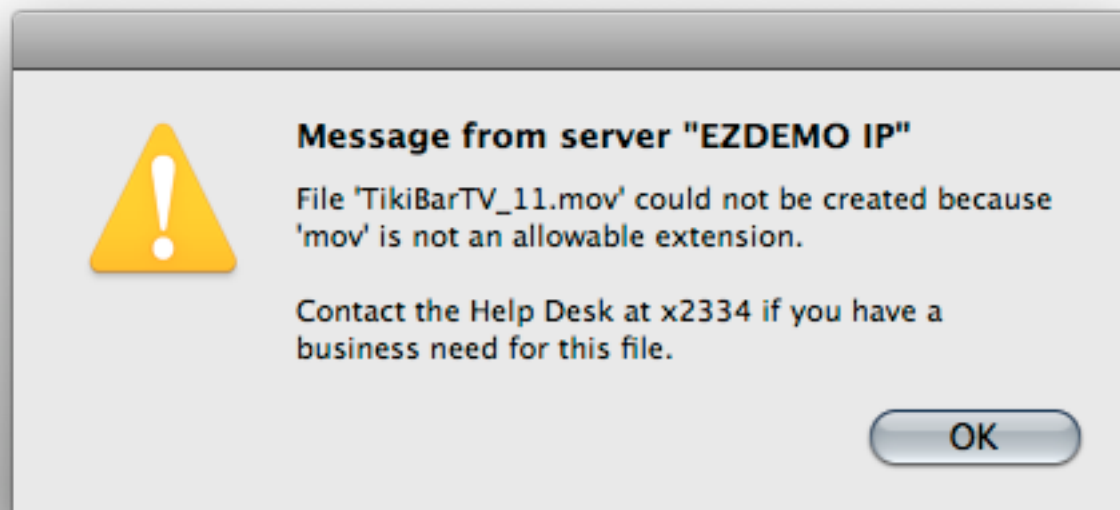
Message from server "EZDEMO IP"

File 'TikiBarTV_11.mov' could not be created because 'mov' is not an allowable extension.

Contact the Help Desk at x2334 if you have a business need for this file.

OK